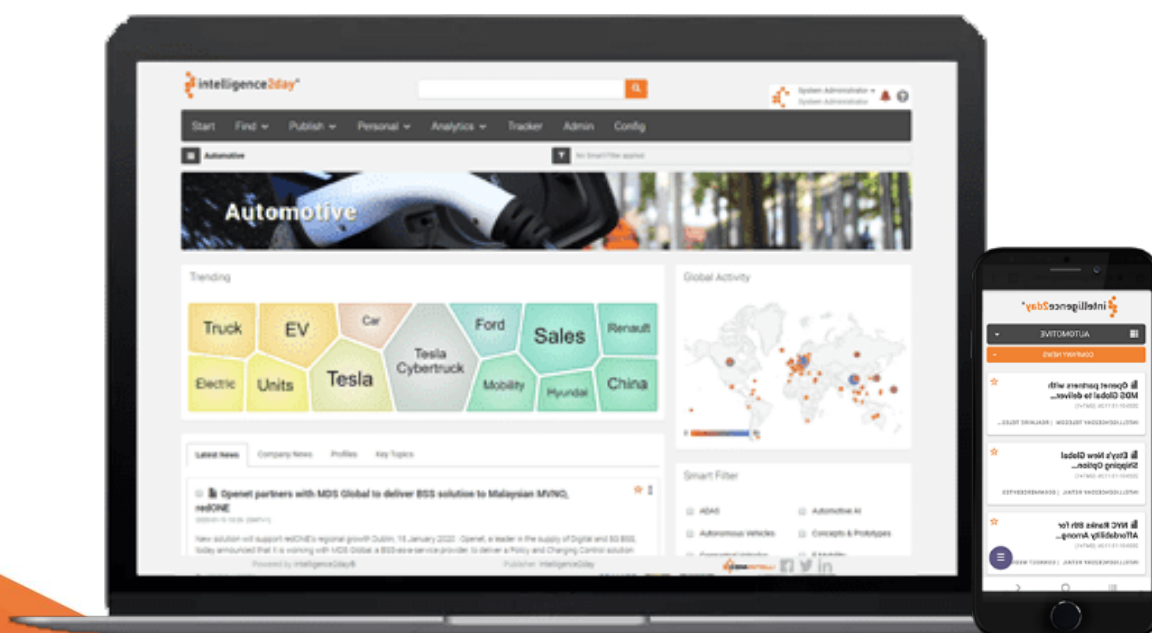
intelligence2day®

System Administrator
System Administrator

Start Find Publish Personal Analytics Tracker Admin Config

Automotive

No Smart Filter applied

Automotive

Trending

Truck EV Car Ford Sales Renault Tesla Cybertruck Electric Units Tesla Mobility Hyundai China

Global Activity

Latest News Company News Profiles Key Topics

Openet partners with MDS Global to deliver BSS solution to Malaysian MVNO, redONE

New solution will support redONE's regional growth Dublin, 16 January 2020 - Openet, a leader in the supply of Digital and 5G BSS, today announced that it is working with MDS Global, a BSS-as-a-service provider, to deliver a Policy and Charging Control solution

Smart Filter

ADAS
Automotive AI
Autonomous Vehicles
Concepts & Prototypes

Powered by intelligence2day®
Publisher: intelligence2day

intelligence2day®

AUTOMOTIVE

COMPANY NEWS

Openet partners with MDS Global to deliver...

Etsy's New Global Shipping Option...

NYC Ranks 8th for Affordability Among...